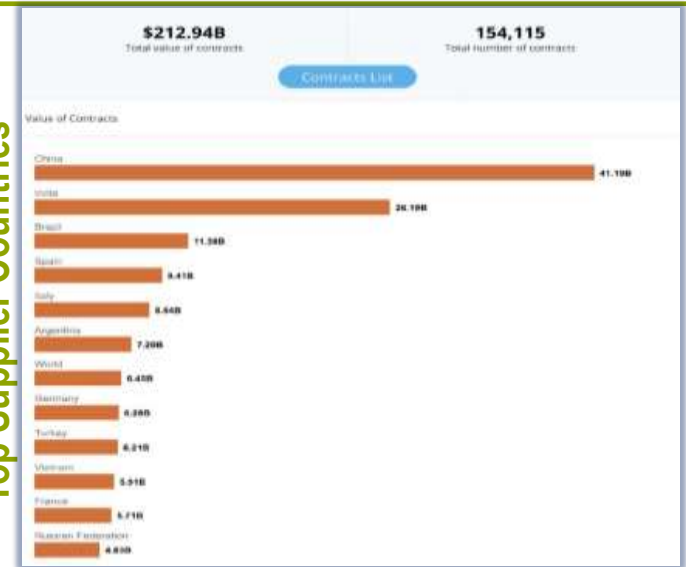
Top Supplier Countries

$212.94B
Total value of contracts

154,115
Total number of contracts

Contracts List

Value of Contracts

China
41.19B

India
26.19B

Brazil
11.38B

Spain
9.41B

Italy
8.64B

Argentina
7.20B

World
6.45B

Germany
6.28B

Turkey
6.21B

Vietnam
5.91B

France
5.71B

Russian Federation
4.83B